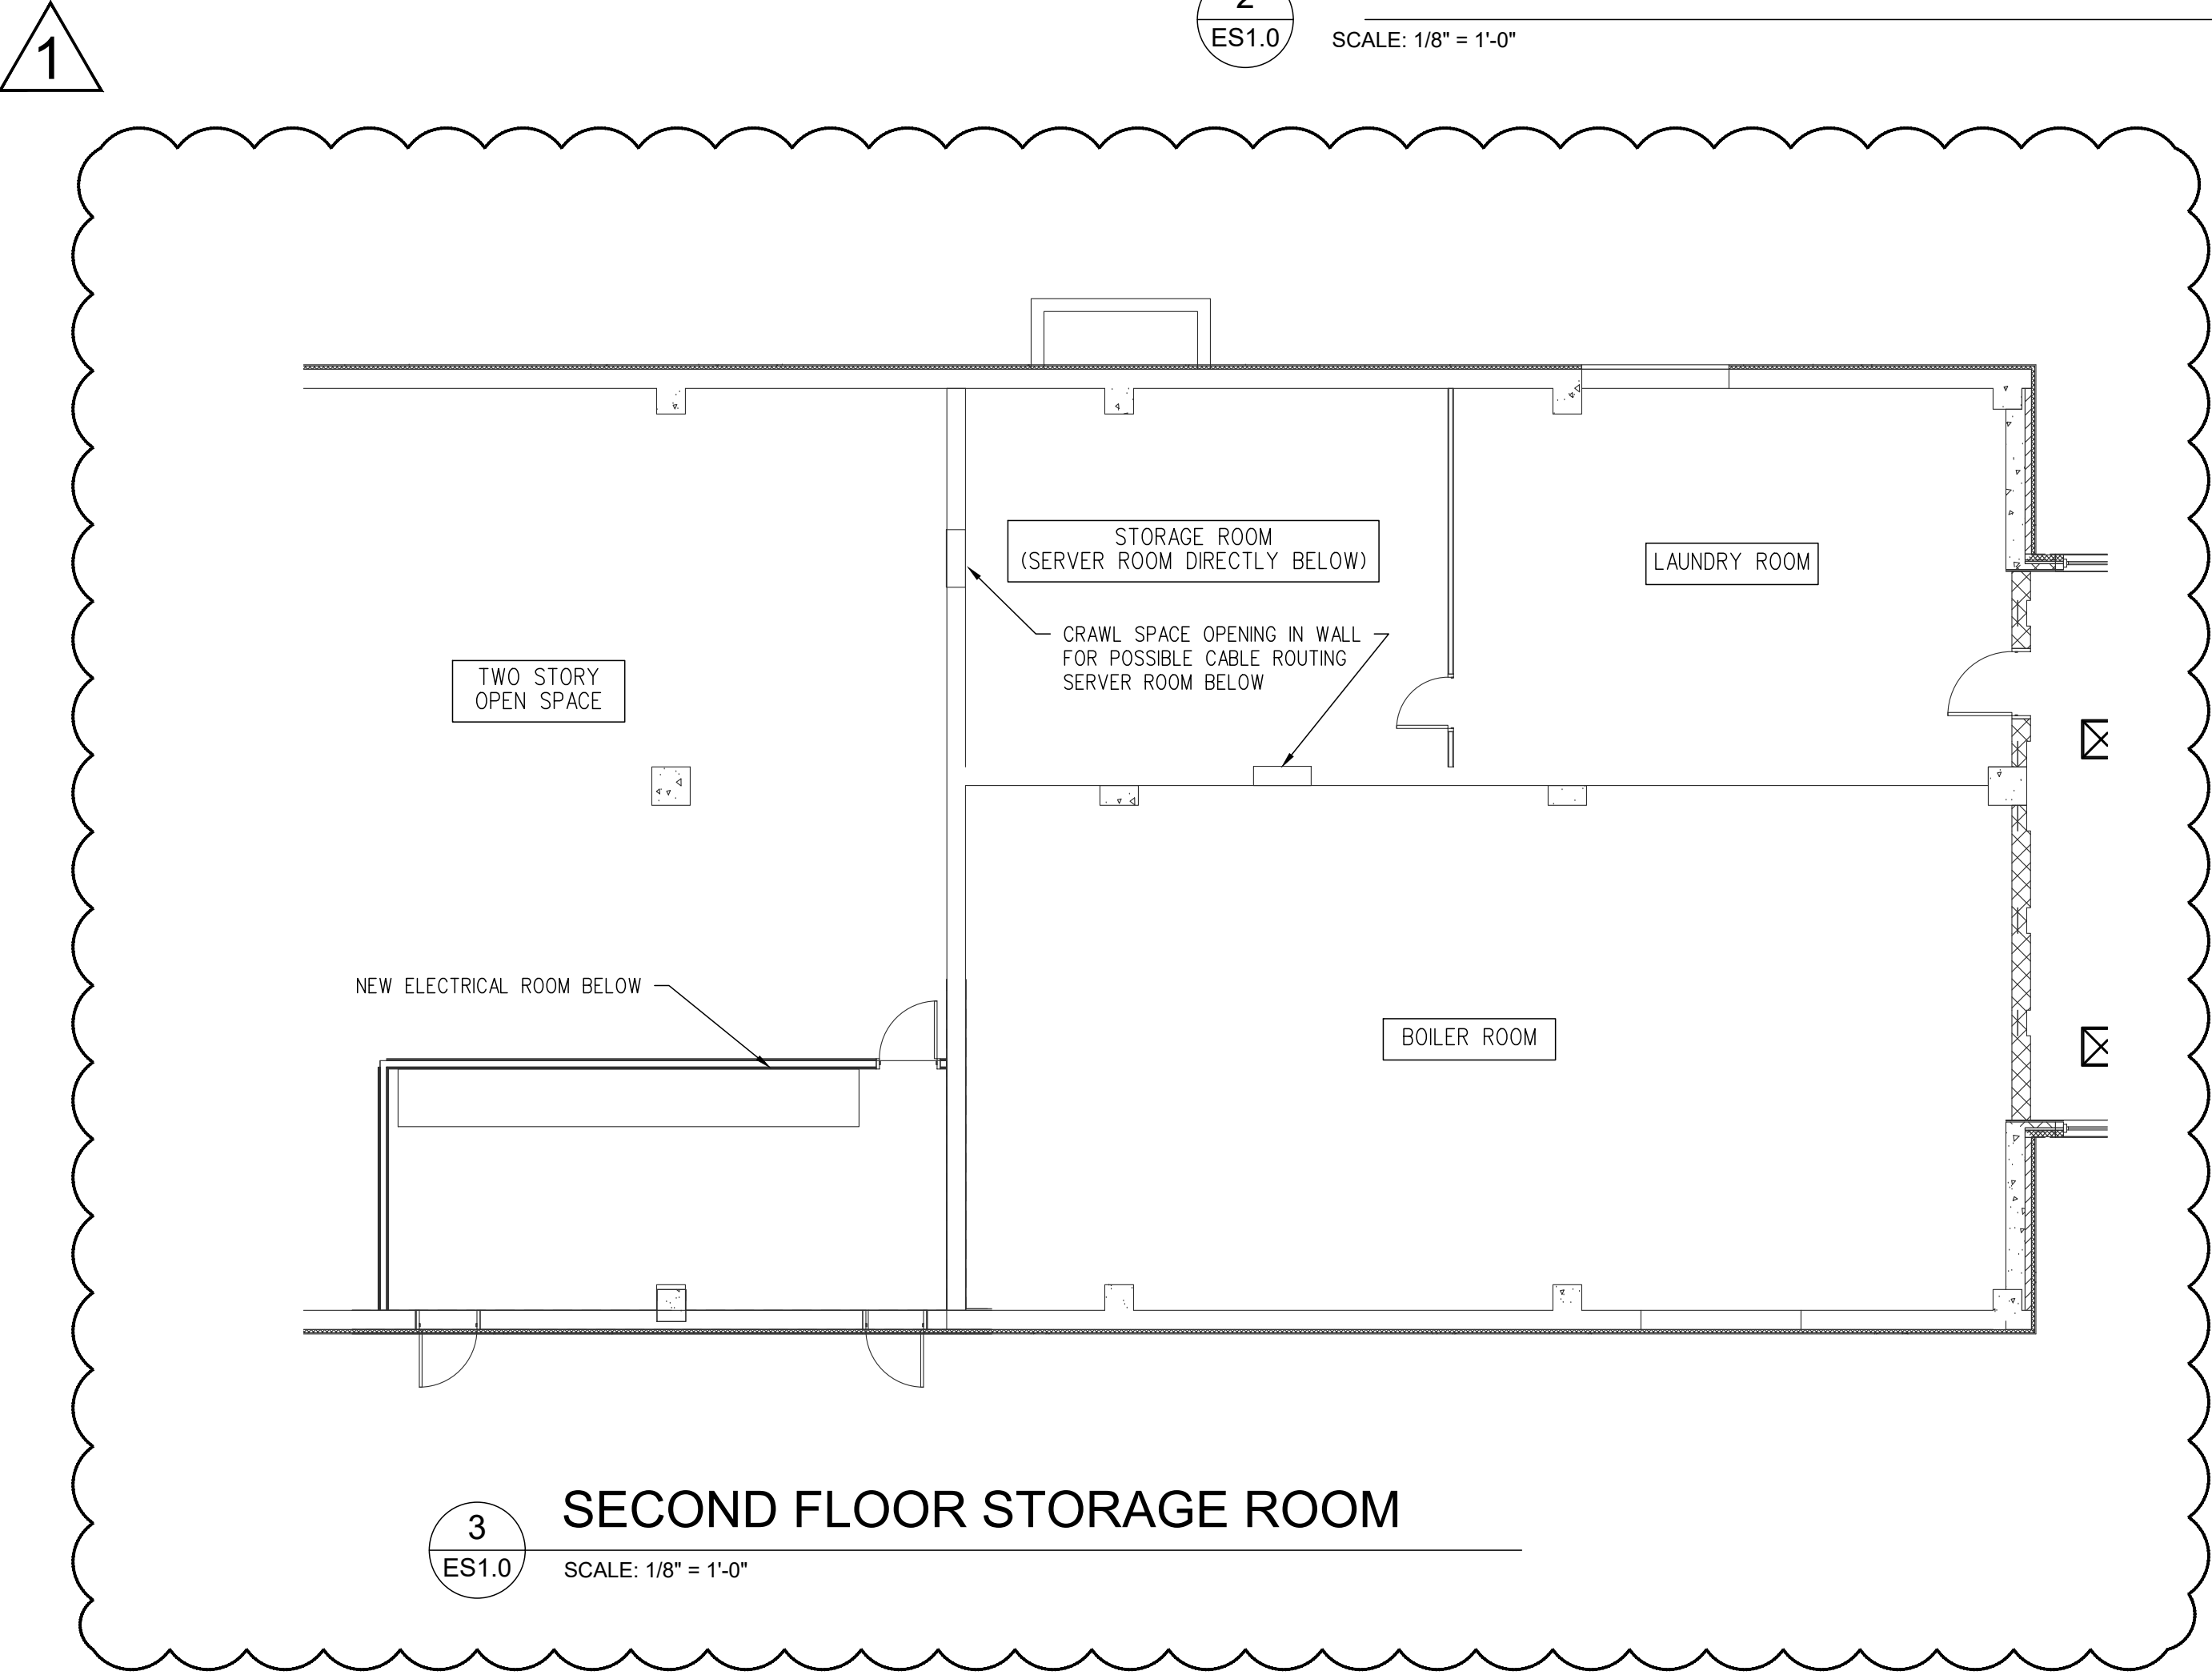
1

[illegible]
ES1.0
SCALE: 1/8" = 1'-0"

STORAGE ROOM
(SERVER ROOM DIRECTLY BELOW)

LAUNDRY ROOM

CRAWL SPACE OPENING IN WALL FOR POSSIBLE CABLE ROUTING SERVER ROOM BELOW

TWO STORY OPEN SPACE

NEW ELECTRICAL ROOM BELOW

BOILER ROOM

3
ES1.0
SECOND FLOOR STORAGE ROOM
SCALE: 1/8" = 1'-0"